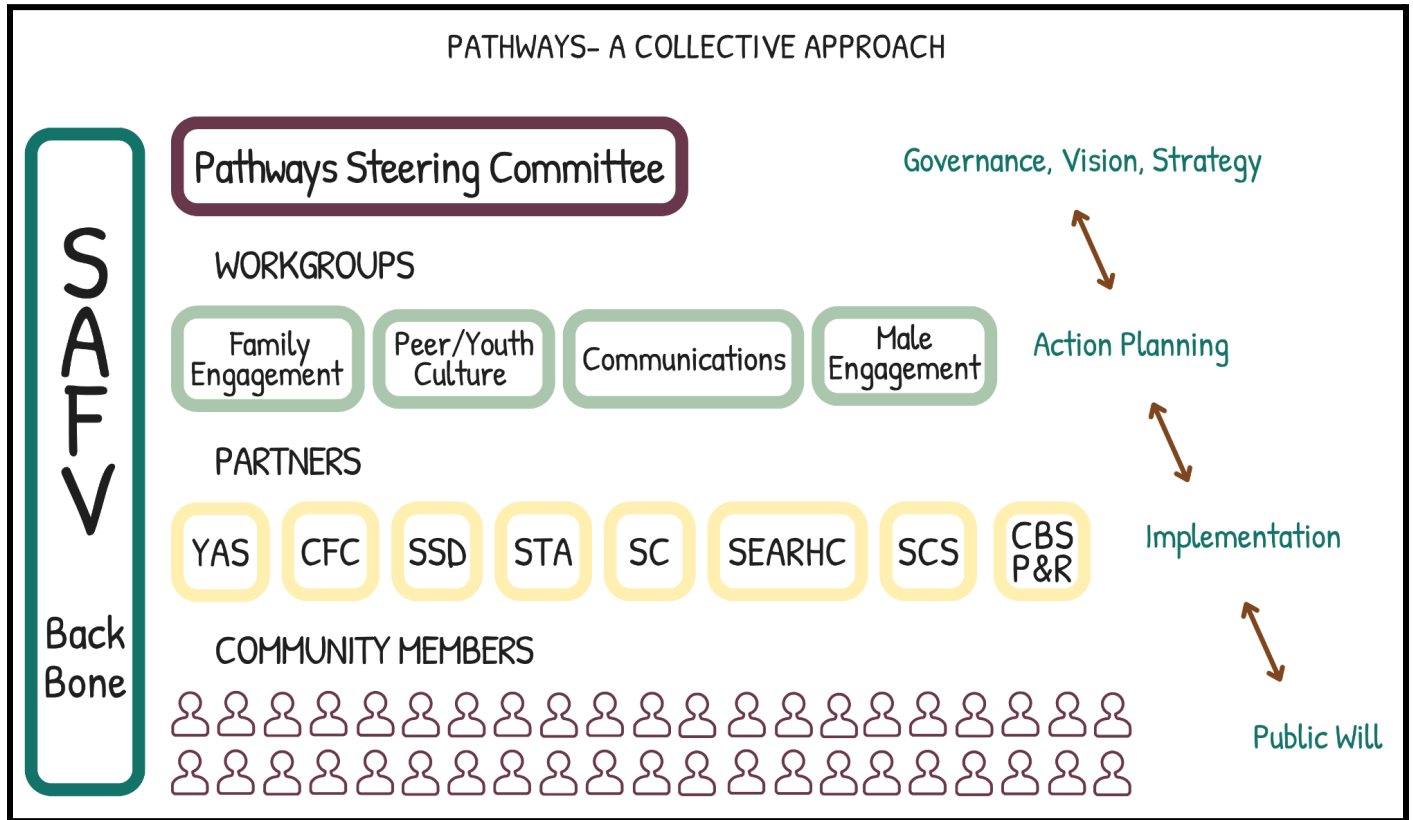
PATHWAYS- A COLLECTIVE APPROACH

SAFV

Back Bone

Pathways Steering Committee

Governance, Vision, Strategy

WORKGROUPS

Family Engagement

Peer/Youth Culture

Communications

Male Engagement

Action Planning

PARTNERS

YAS

CFC

SSD

STA

SC

SEARHC

SCS

CBS P&R

Implementation

COMMUNITY MEMBERS

Public Will